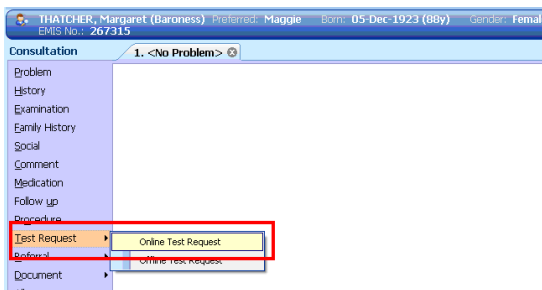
THATCHER, Margaret (Baroness) Preferred: Maggie Born: 05-Dec-1923 (88y) Gender: Femal
EMIS No.: 267315

Consultation

1. <No Problem>

Problem
History
Examination
Family History
Social
Comment
Medication
Follow up
Procedure
Test Request
Referral
Document

Online Test Request
Offline Test Request